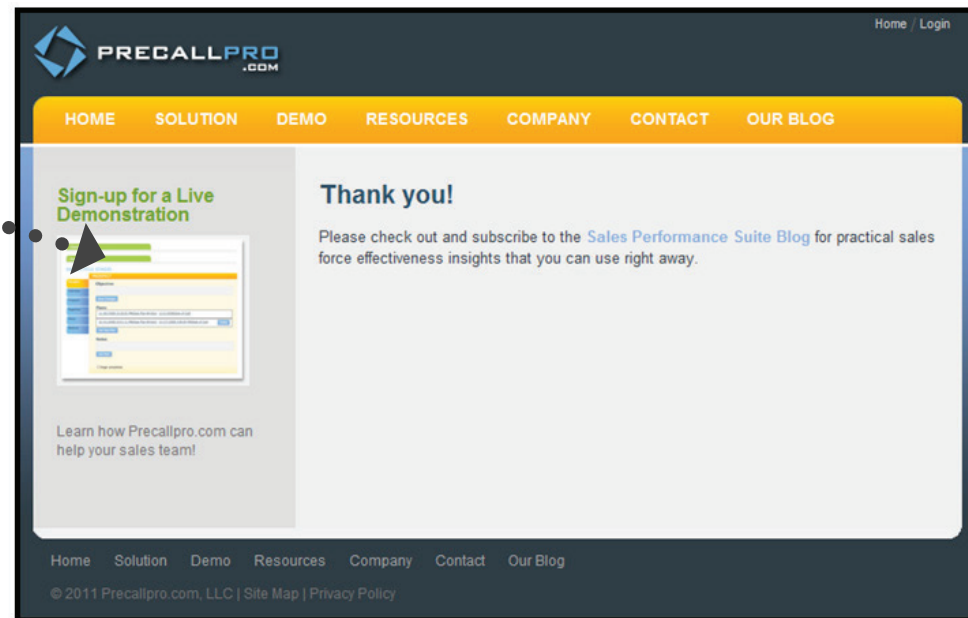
Home / Login

PRECALLPRO .COM

HOME SOLUTION DEMO RESOURCES COMPANY CONTACT OUR BLOG

Sign-up for a Live Demonstration

Learn how Precallpro.com can help your sales team!

Thank you!

Please check out and subscribe to the Sales Performance Suite Blog for practical sales force effectiveness insights that you can use right away.

Home Solution Demo Resources Company Contact Our Blog

© 2011 Precallpro.com, LLC | Site Map | Privacy Policy